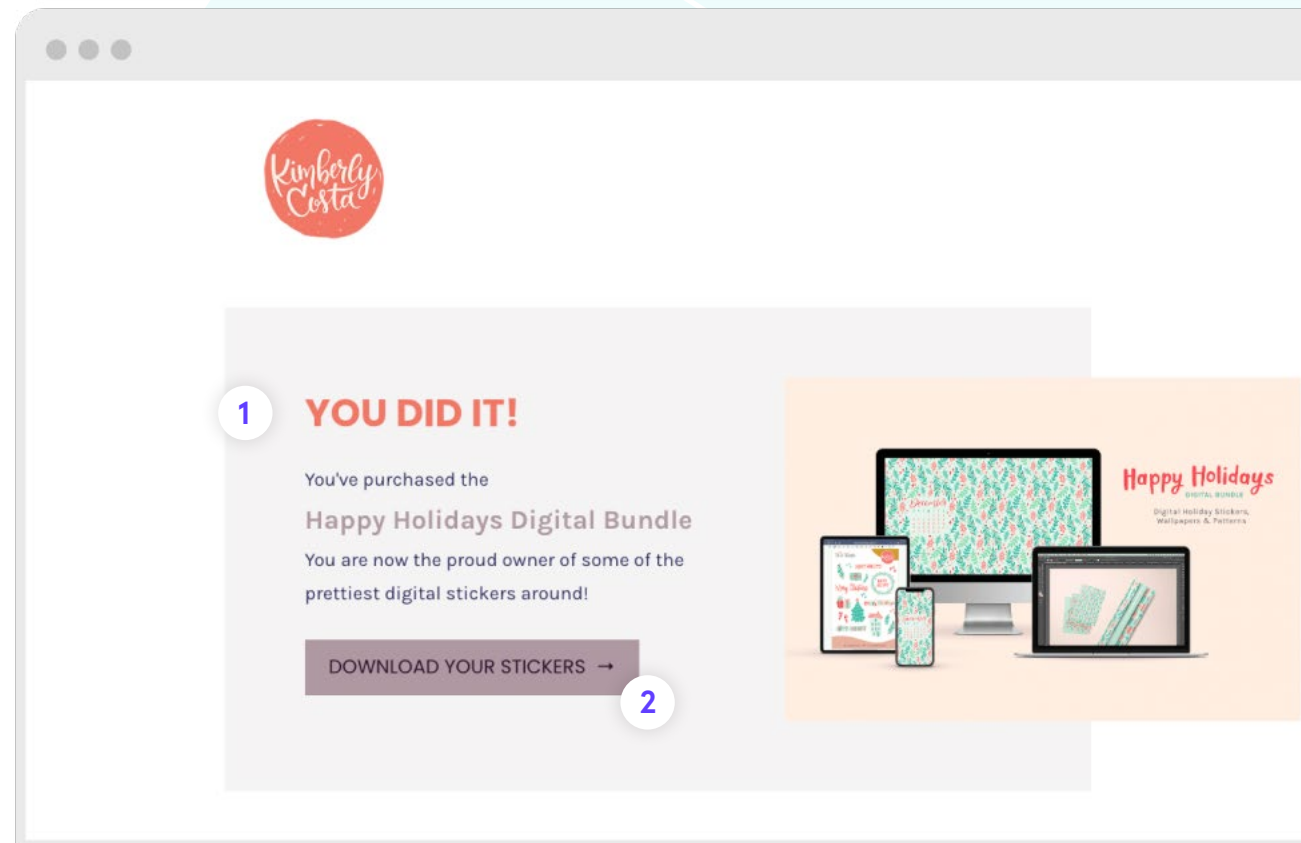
Kimberly Costa

1

YOU DID IT!

You've purchased the

Happy Holidays Digital Bundle

You are now the proud owner of some of the prettiest digital stickers around!

DOWNLOAD YOUR STICKERS →

2

Happy Holidays
DIGITAL BUNDLE
Digital Holiday Stickers, Wallpapers & Patterns